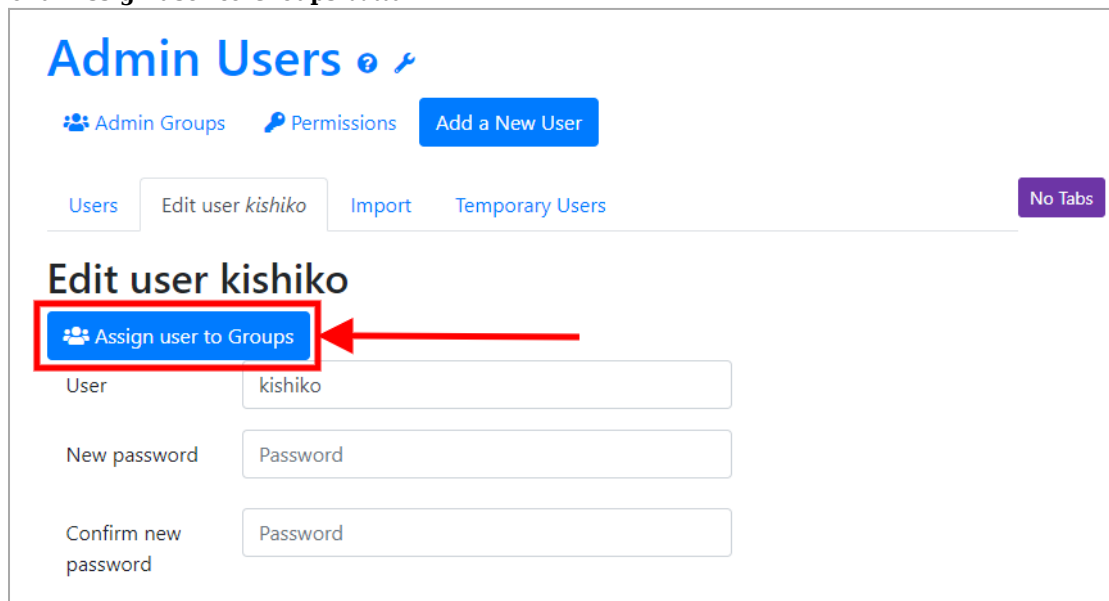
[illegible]

Admin Users

Admin Groups

Permissions

Add a New User

Users

Edit user *kishiko*

Import

Temporary Users

No Tabs

Edit user kishiko

Assign user to Groups

User

kishiko

New password

Password

Confirm new password

Password